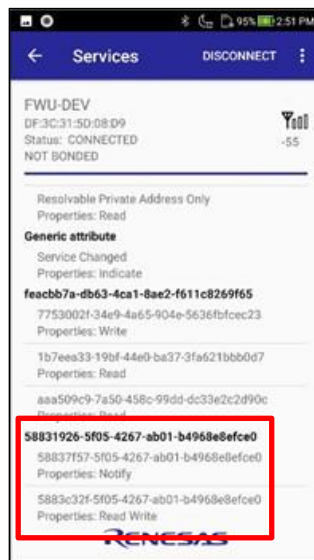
95% 2:51 PM

←  Services  DISCONNECT ⋮

FWU-DEV
DF:3C:31:5D:08:D9
Status: CONNECTED
NOT BONDED

-55

Resolvable Private Address Only
Properties: Read

Generic attribute

Service Changed
Properties: Indicate

feacbb7a-db63-4ca1-8ae2-f611c8269f65

7753002f-34e9-4a65-904e-5636fbfcec23
Properties: Write

1b7eea33-19bf-44e0-ba37-3fa621bbb0d7
Properties: Read

aaa509c9-7a50-458c-99dd-dc33e2c2d90c
Properties: Read

58831926-5f05-4267-ab01-b4968e8efce0

58837f57-5f05-4267-ab01-b4968e8efce0
Properties: Notify

5883c32f-5f05-4267-ab01-b4968e8efce0
Properties: Read Write

RENESAS